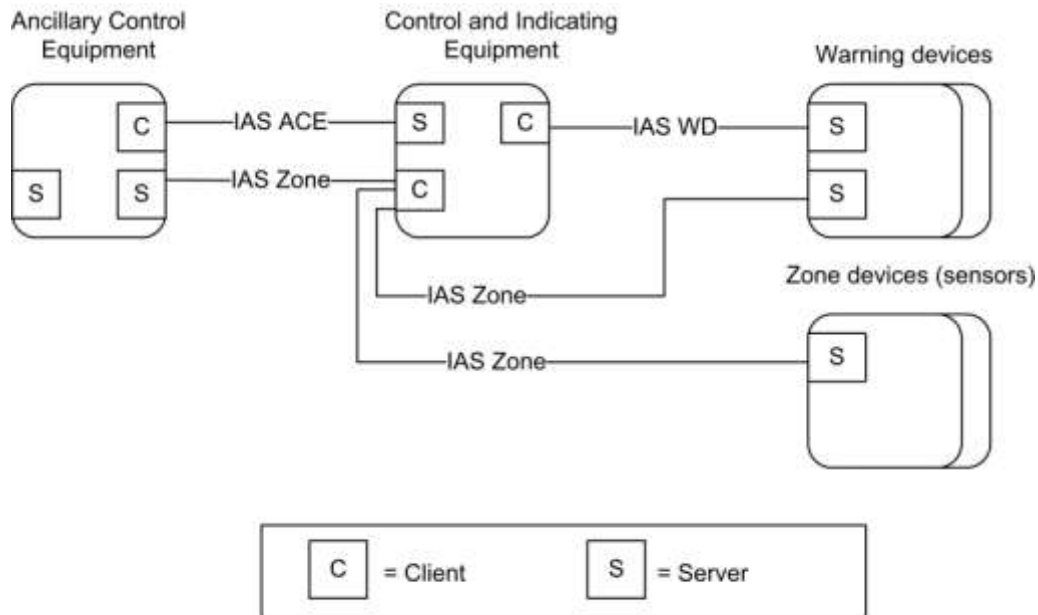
Ancillary Control Equipment

Control and Indicating Equipment

Warning devices

C

S

S

IAS ACE

IAS Zone

S

C

C

IAS WD

S

S

IAS Zone

Zone devices (sensors)

IAS Zone

S

C = Client

S = Server